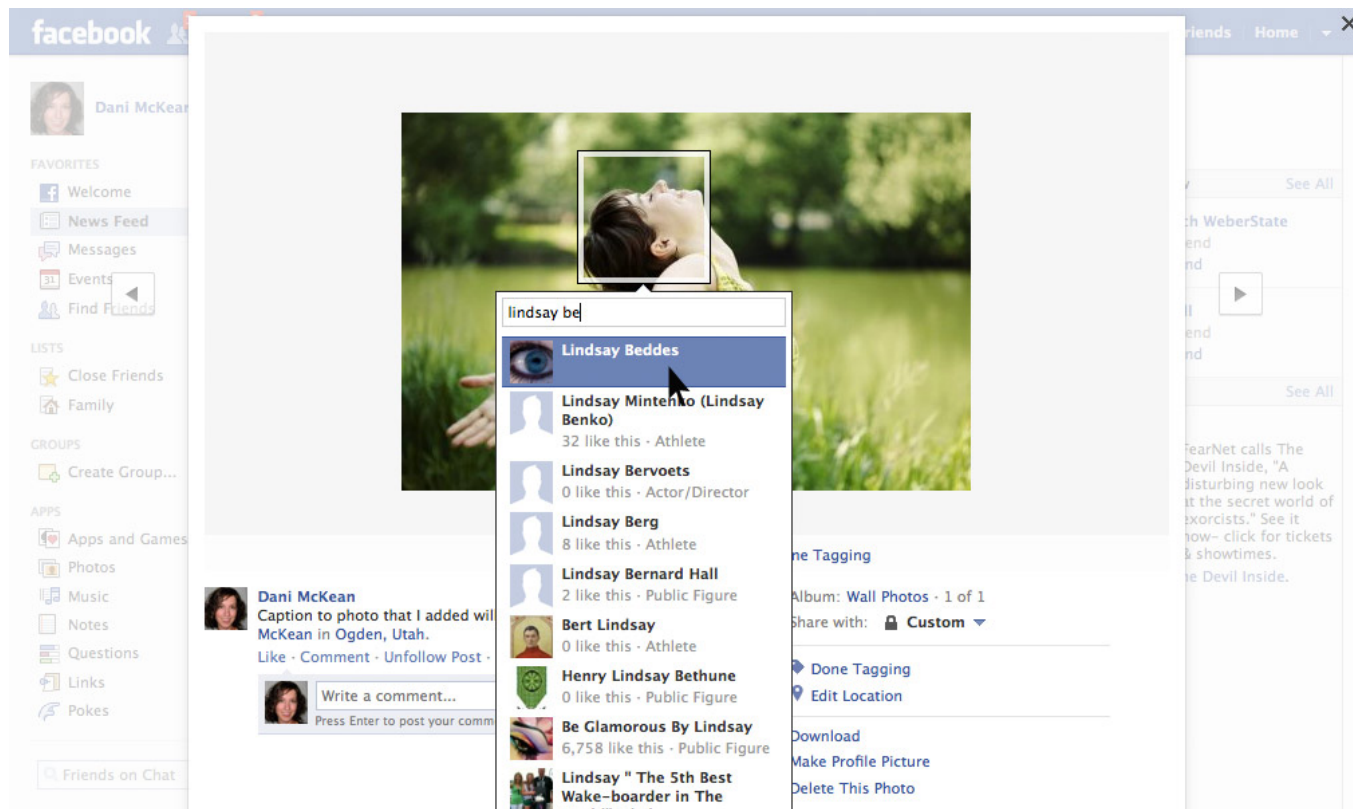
facebook

Friends Home

Dani McKean

FAVORITES
Welcome
News Feed
Messages
Events
Find Friends

LISTS
Close Friends
Family

GROUPS
Create Group...

APPS
Apps and Games
Photos
Music
Notes
Questions
Links
Pokes

Friends on Chat

lindsay be

Lindsay Beddes

Lindsay Mintenko (Lindsay Benko)
32 like this · Athlete

Lindsay Bervoets
0 like this · Actor/Director

Lindsay Berg
8 like this · Athlete

Lindsay Bernard Hall
2 like this · Public Figure

Bert Lindsay
0 like this · Athlete

Henry Lindsay Bethune
0 like this · Public Figure

Be Glamorous By Lindsay
6,758 like this · Public Figure

Lindsay " The 5th Best Wake-boarder in The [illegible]

Dani McKean
Caption to photo that I added wi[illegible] McKean in Ogden, Utah.
Like · Comment · Unfollow Post ·

Write a comment...
Press Enter to post your comm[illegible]

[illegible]ne Tagging
Album: Wall Photos · 1 of 1
Share with: Custom

Done Tagging
Edit Location

Download
Make Profile Picture
Delete This Photo

See All
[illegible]h WeberState
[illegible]end
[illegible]nd
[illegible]end
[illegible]nd
See All
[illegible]earNet calls The Devil Inside, "A disturbing new look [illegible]t the secret world of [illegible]xorcists." See it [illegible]ow– click for tickets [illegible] showtimes.
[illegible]e Devil Inside.